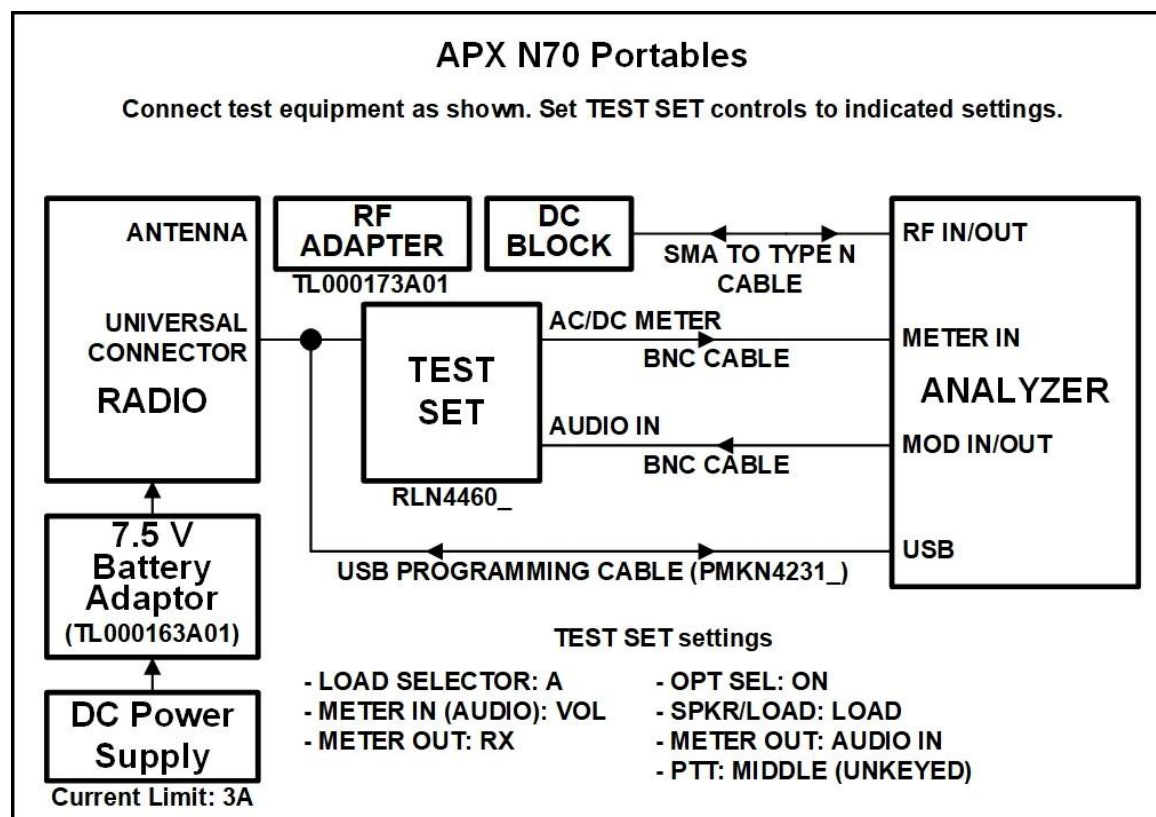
APX N70 Portables

Connect test equipment as shown. Set TEST SET controls to indicated settings.

ANTENNA

RF ADAPTER
TL000173A01

DC BLOCK

SMA TO TYPE N CABLE

RF IN/OUT

UNIVERSAL CONNECTOR

RADIO

TEST SET
RLN4460_

AC/DC METER
BNC CABLE

METER IN

ANALYZER

AUDIO IN
BNC CABLE

MOD IN/OUT

USB

USB PROGRAMMING CABLE (PMKN4231_)

7.5 V Battery Adaptor (TL000163A01)

DC Power Supply
Current Limit: 3A

TEST SET settings

- LOAD SELECTOR: A
- METER IN (AUDIO): VOL
- METER OUT: RX

- OPT SEL: ON
- SPKR/LOAD: LOAD
- METER OUT: AUDIO IN
- PTT: MIDDLE (UNKEYED)